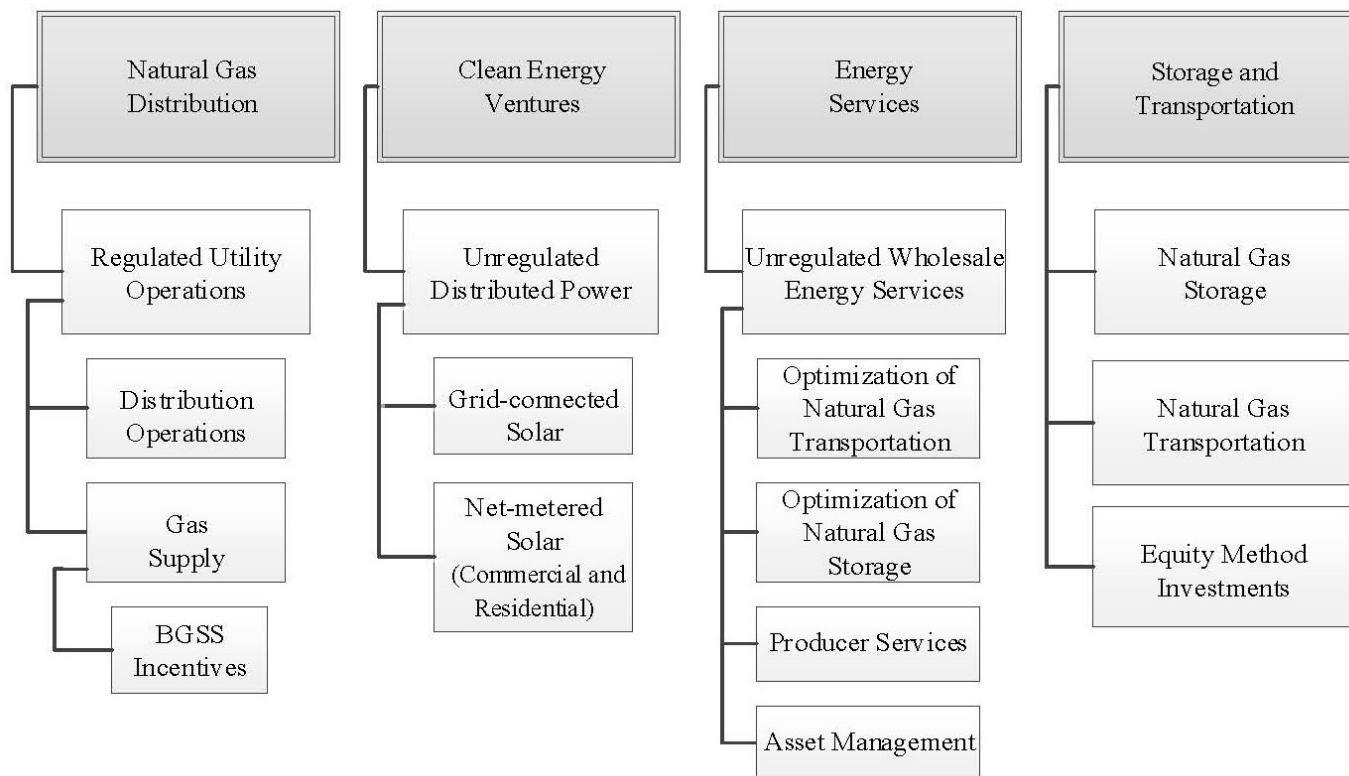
Natural Gas Distribution

Regulated Utility Operations

Distribution Operations

Gas Supply

BGSS Incentives

Clean Energy Ventures

Unregulated Distributed Power

Grid-connected Solar

Net-metered Solar (Commercial and Residential)

Energy Services

Unregulated Wholesale Energy Services

Optimization of Natural Gas Transportation

Optimization of Natural Gas Storage

Producer Services

Asset Management

Storage and Transportation

Natural Gas Storage

Natural Gas Transportation

Equity Method Investments